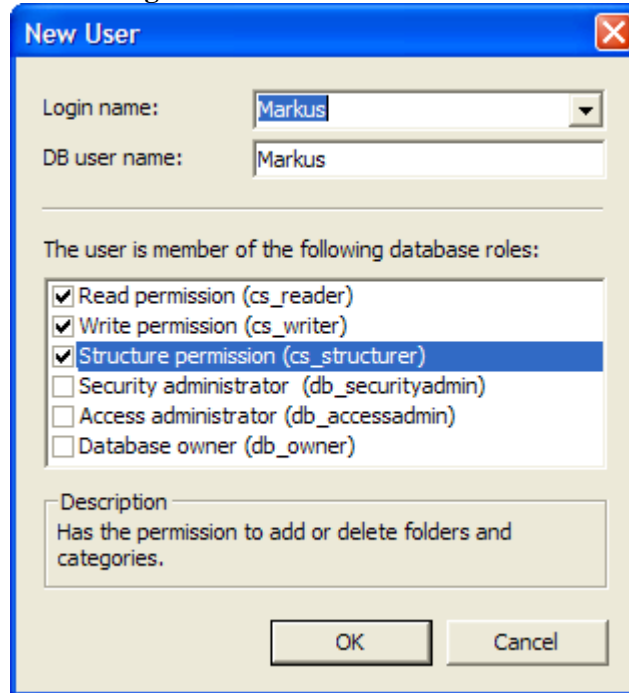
New User

Login name: Markus

DB user name: Markus

The user is member of the following database roles:

Read permission (cs_reader)
Write permission (cs_writer)
Structure permission (cs_structurer)
Security administrator (db_securityadmin)
Access administrator (db_accessadmin)
Database owner (db_owner)

Description
Has the permission to add or delete folders and categories.

OK
Cancel